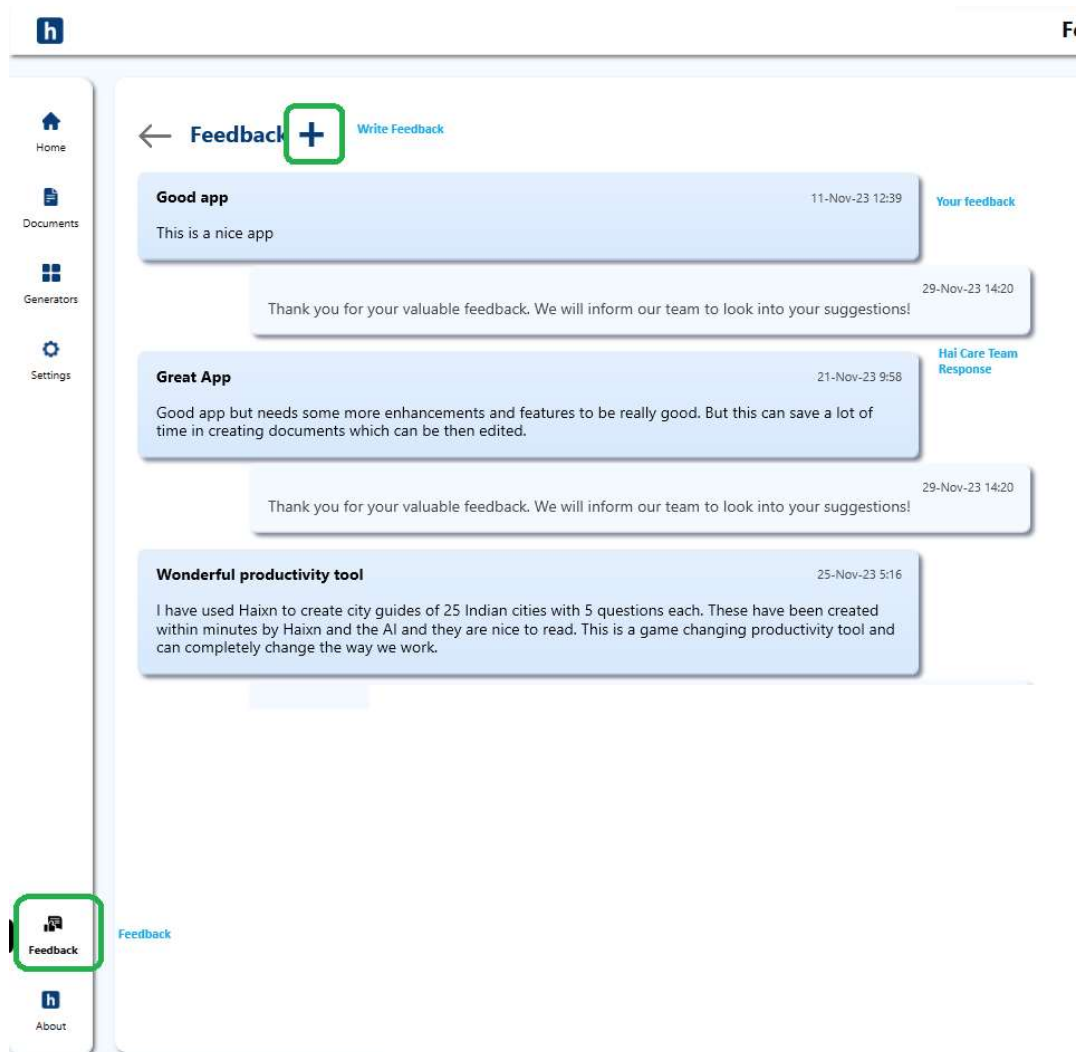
h

Fe

Home

Documents

Generators

Settings

Feedback +

Write Feedback

Good app

11-Nov-23 12:39

Your feedback

This is a nice app

29-Nov-23 14:20

Thank you for your valuable feedback. We will inform our team to look into your suggestions!

Hai Care Team Response

Great App

21-Nov-23 9:58

Good app but needs some more enhancements and features to be really good. But this can save a lot of time in creating documents which can be then edited.

29-Nov-23 14:20

Thank you for your valuable feedback. We will inform our team to look into your suggestions!

Wonderful productivity tool

25-Nov-23 5:16

I have used Haixn to create city guides of 25 Indian cities with 5 questions each. These have been created within minutes by Haixn and the AI and they are nice to read. This is a game changing productivity tool and can completely change the way we work.

Feedback

Feedback

h

About